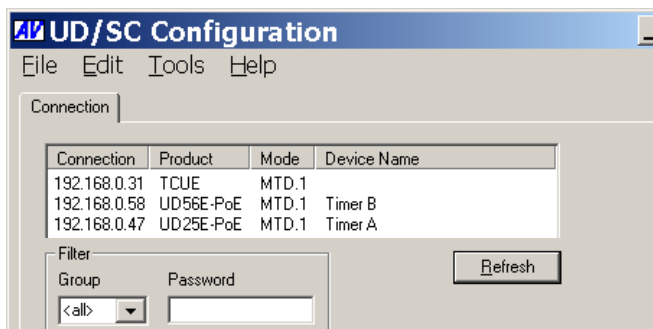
AV UD/SC Configuration

File Edit Tools Help

Connection

| Connection | Product | Mode | Device Name |
|---|---|---|---|
| 192.168.0.31 | TCUE | MTD.1 | |
| 192.168.0.58 | UD56E-PoE | MTD.1 | Timer B |
| 192.168.0.47 | UD25E-PoE | MTD.1 | Timer A |

Filter
Group
<all>
Password

Refresh